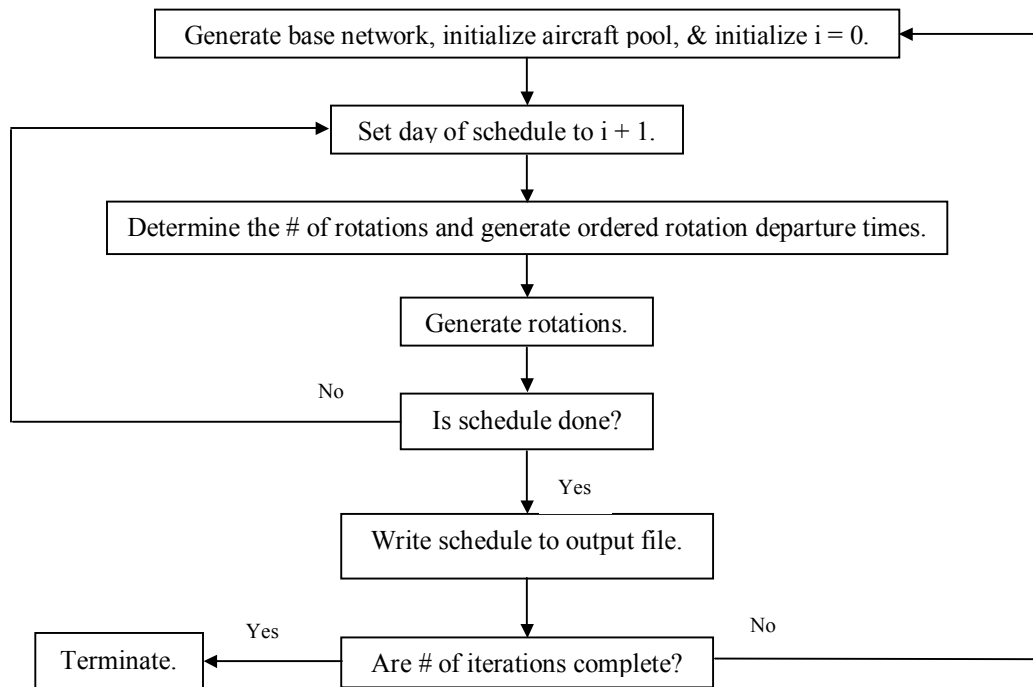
Generate base network, initialize aircraft pool, & initialize $i = 0$.

Set day of schedule to $i + 1$.

Determine the # of rotations and generate ordered rotation departure times.

Generate rotations.

No

Is schedule done?

Yes

Write schedule to output file.

Yes

No

Terminate.

Are # of iterations complete?